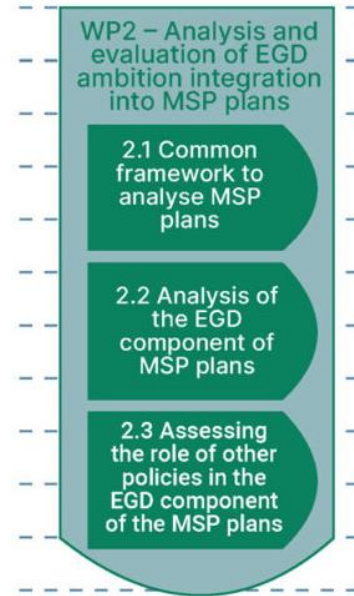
WP2 – Analysis and evaluation of EGD ambition integration into MSP plans

2.1 Common framework to analyse MSP plans

2.2 Analysis of the EGD component of MSP plans

2.3 Assessing the role of other policies in the EGD component of the MSP plans